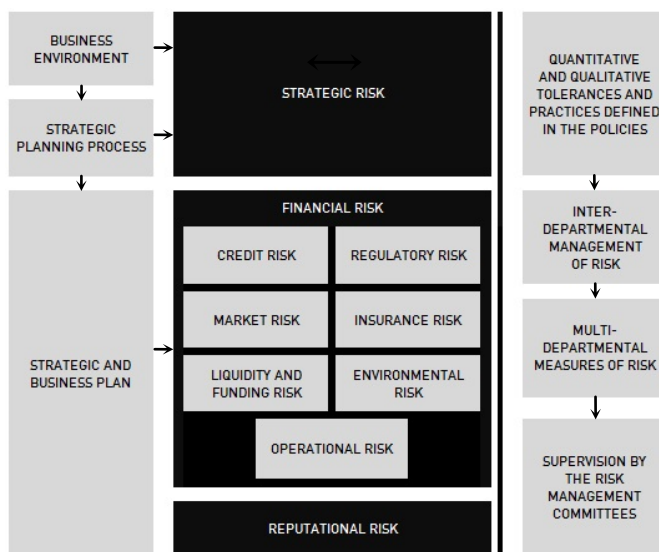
BUSINESS ENVIRONMENT

STRATEGIC PLANNING PROCESS

STRATEGIC AND BUSINESS PLAN

STRATEGIC RISK

FINANCIAL RISK

CREDIT RISK

REGULATORY RISK

MARKET RISK

INSURANCE RISK

LIQUIDITY AND FUNDING RISK

ENVIRONMENTAL RISK

OPERATIONAL RISK

REPUTATIONAL RISK

QUANTITATIVE AND QUALITATIVE TOLERANCES AND PRACTICES DEFINED IN THE POLICIES

INTERDEPARTMENTAL MANAGEMENT OF RISK

MULTIDEPARTMENTAL MEASURES OF RISK

SUPERVISION BY THE RISK MANAGEMENT COMMITTEES